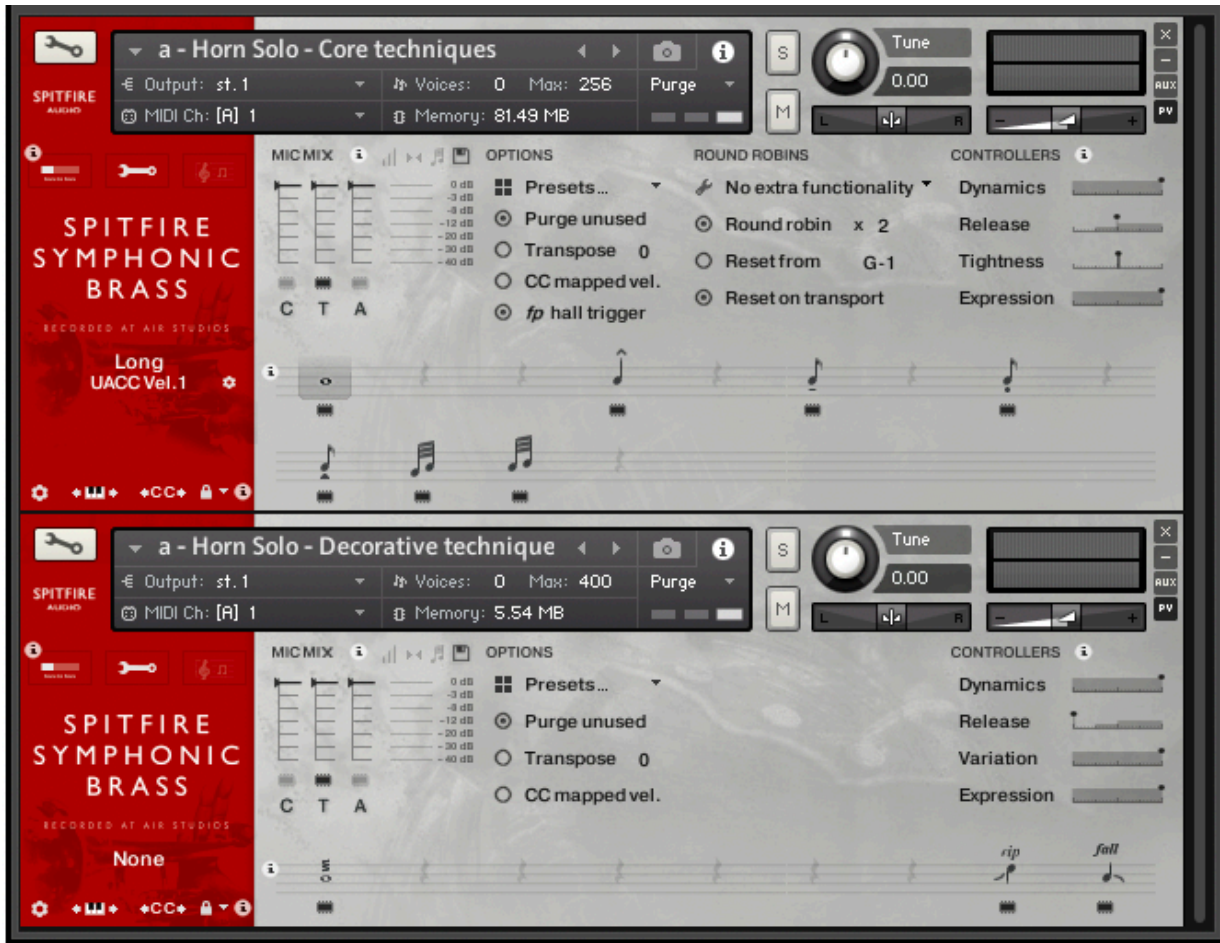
a - Horn Solo - Core techniques
SPITFIRE AUDIO
€ Output: st. 1
♪ Voices: 0 Max: 256
Purge
MIDI Ch: [A] 1
Memory: 81.49 MB
S
M
Tune
0.00
L R
AUX
PV

SPITFIRE SYMPHONIC BRASS
RECORDED AT AIR STUDIOS
Long
UACC Vel.1

MIC MIX
0 dB
-3 dB
-8 dB
-12 dB
-20 dB
-30 dB
-40 dB
C T A

OPTIONS
Presets...
Purge unused
Transpose 0
CC mapped vel.
*fp* hall trigger

ROUND ROBINS
No extra functionality
Round robin x 2
Reset from G-1
Reset on transport

CONTROLLERS
Dynamics
Release
Tightness
Expression

a - Horn Solo - Decorative technique
SPITFIRE AUDIO
€ Output: st. 1
♪ Voices: 0 Max: 400
Purge
MIDI Ch: [A] 1
Memory: 5.54 MB
S
M
Tune
0.00
L R
AUX
PV

SPITFIRE SYMPHONIC BRASS
RECORDED AT AIR STUDIOS
None

MIC MIX
0 dB
-3 dB
-8 dB
-12 dB
-20 dB
-30 dB
-40 dB
C T A

OPTIONS
Presets...
Purge unused
Transpose 0
CC mapped vel.

CONTROLLERS
Dynamics
Release
Variation
Expression

rip
fall